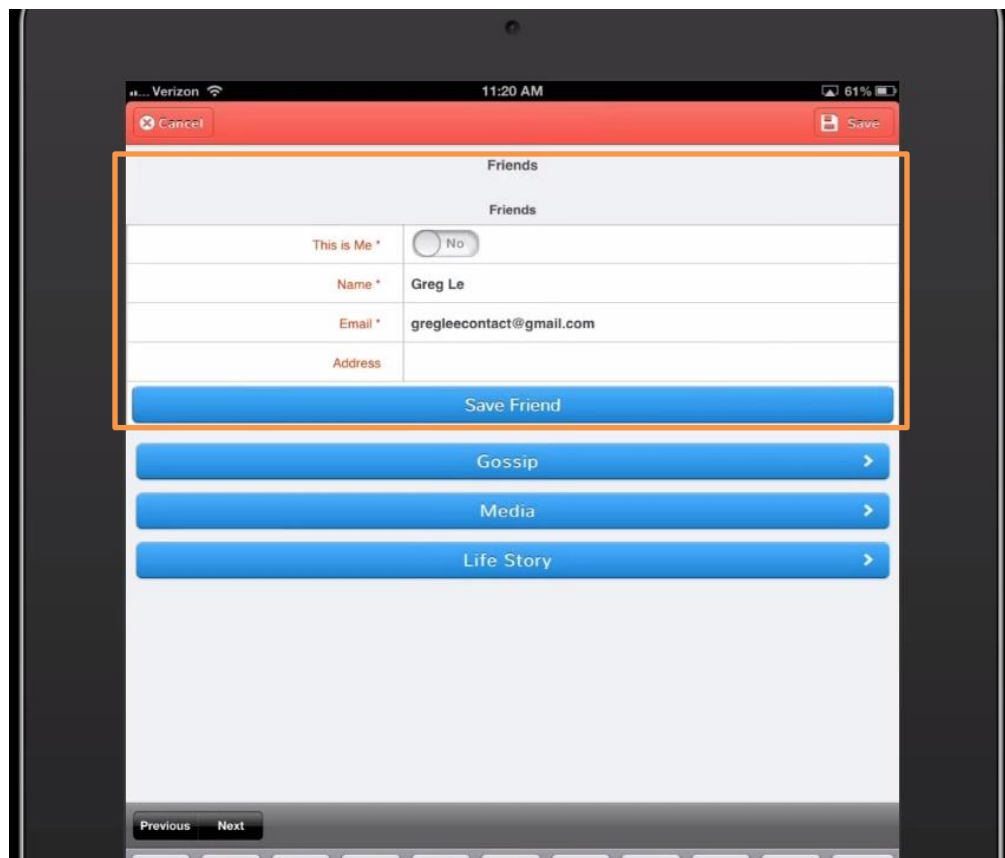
Verizon
11:20 AM
61%
Cancel
Save
Friends
Friends

| | |
|---|---|
| This is Me * | No |
| Name * | Greg Le |
| Email * | gregleecontact@gmail.com |
| Address | |

Save Friend
Gossip
Media
Life Story
Previous
Next